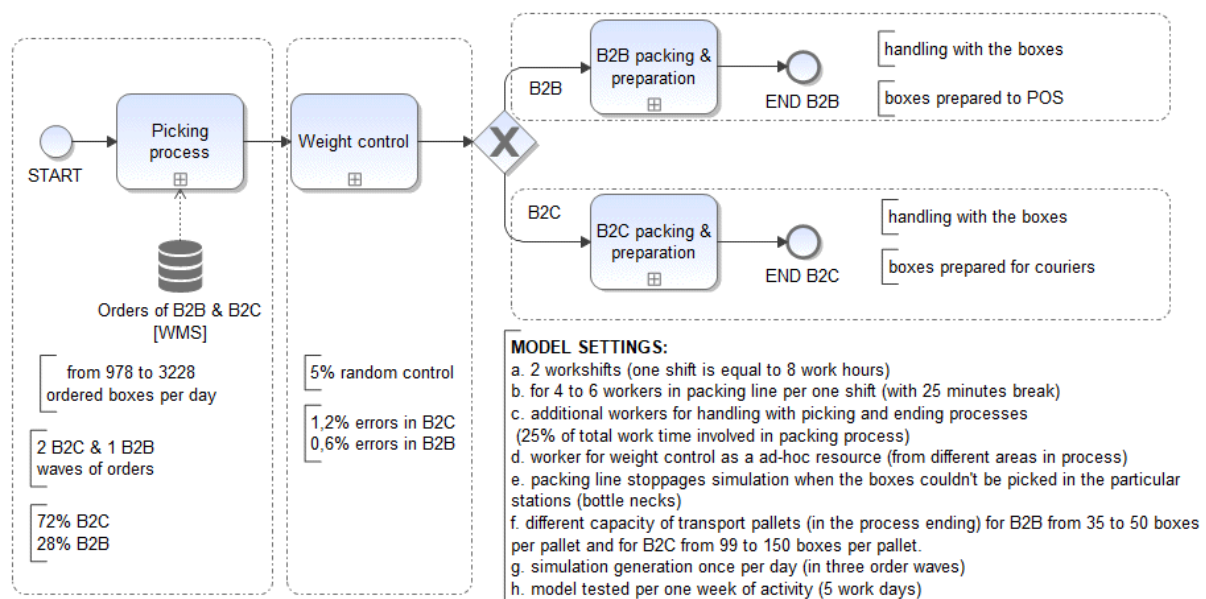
START

Picking process

Orders of B2B & B2C [WMS]

from 978 to 3228 ordered boxes per day

2 B2C & 1 B2B waves of orders

72% B2C
28% B2B

Weight control

5% random control

1,2% errors in B2C
0,6% errors in B2B

B2B

B2B packing & preparation

END B2B

handling with the boxes

boxes prepared to POS

B2C

B2C packing & preparation

END B2C

handling with the boxes

boxes prepared for couriers

MODEL SETTINGS:
a. 2 workshifts (one shift is equal to 8 work hours)
b. for 4 to 6 workers in packing line per one shift (with 25 minutes break)
c. additional workers for handling with picking and ending processes (25% of total work time involved in packing process)
d. worker for weight control as a ad-hoc resource (from different areas in process)
e. packing line stoppages simulation when the boxes couldn't be picked in the particular stations (bottle necks)
f. different capacity of transport pallets (in the process ending) for B2B from 35 to 50 boxes per pallet and for B2C from 99 to 150 boxes per pallet.
g. simulation generation once per day (in three order waves)
h. model tested per one week of activity (5 work days)